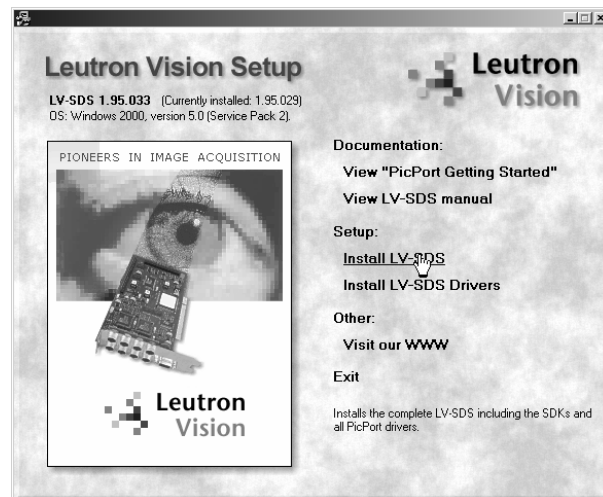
Leutron Vision Setup

LV-SDS 1.95.033 (Currently installed: 1.95.029)
OS: Windows 2000, version 5.0 (Service Pack 2).

Leutron Vision

PIONEERS IN IMAGE ACQUISITION

Leutron Vision

Documentation:

View "PicPort Getting Started"

View LV-SDS manual

Setup:

Install LV-SDS

Install LV-SDS Drivers

Other:

Visit our WWW

Exit

Installs the complete LV-SDS including the SDKs and all PicPort drivers.